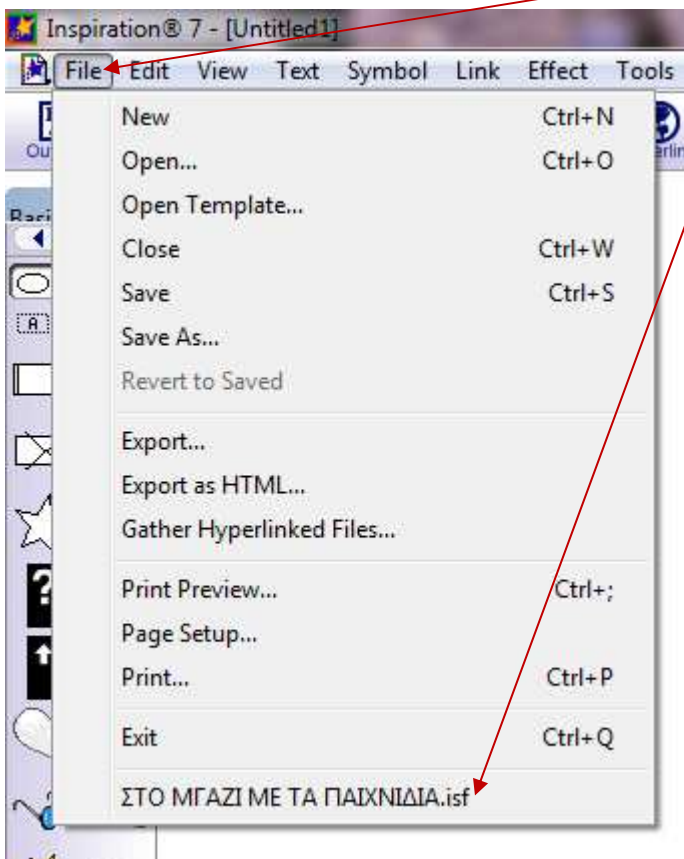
Inspiration® 7 - [Untitled1]

File Edit View Text Symbol Link Effect Tools

New Ctrl+N
Open... Ctrl+O
Open Template...
Close Ctrl+W
Save Ctrl+S
Save As...
Revert to Saved

Export...
Export as HTML...
Gather Hyperlinked Files...

Print Preview... Ctrl+;
Page Setup...
Print... Ctrl+P

Exit Ctrl+Q

ΣΤΟ ΜΓΑΖΙ ΜΕ ΤΑ ΠΑΙΧΝΙΔΙΑ.isf